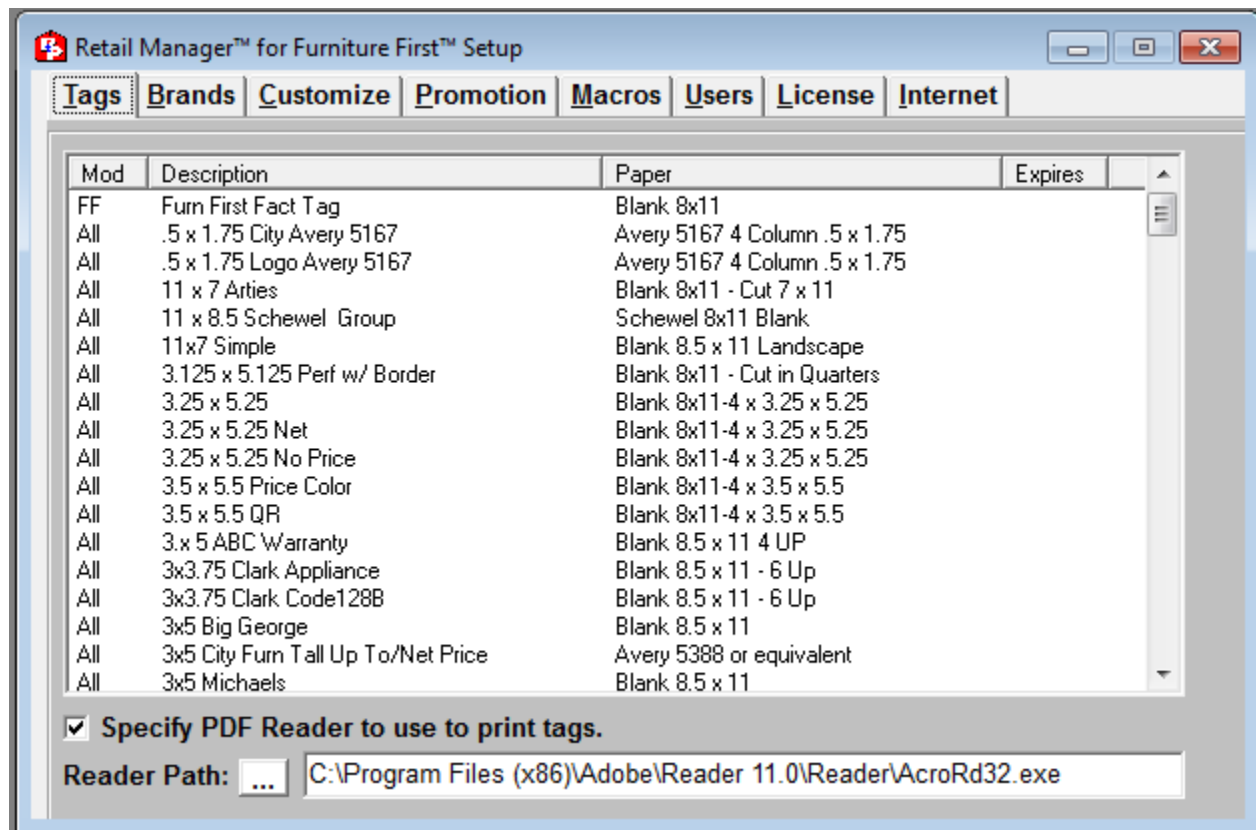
Retail Manager™ for Furniture First™ Setup

Tags | Brands | Customize | Promotion | Macros | Users | License | Internet

| Mod | Description | Paper | Expires |
|---|---|---|---|
| FF | Furn First Fact Tag | Blank 8x11 | |
| All | .5 x 1.75 City Avery 5167 | Avery 5167 4 Column .5 x 1.75 | |
| All | .5 x 1.75 Logo Avery 5167 | Avery 5167 4 Column .5 x 1.75 | |
| All | 11 x 7 Arties | Blank 8x11 - Cut 7 x 11 | |
| All | 11 x 8.5 Schewel Group | Schewel 8x11 Blank | |
| All | 11x7 Simple | Blank 8.5 x 11 Landscape | |
| All | 3.125 x 5.125 Perf w/ Border | Blank 8x11 - Cut in Quarters | |
| All | 3.25 x 5.25 | Blank 8x11-4 x 3.25 x 5.25 | |
| All | 3.25 x 5.25 Net | Blank 8x11-4 x 3.25 x 5.25 | |
| All | 3.25 x 5.25 No Price | Blank 8x11-4 x 3.25 x 5.25 | |
| All | 3.5 x 5.5 Price Color | Blank 8x11-4 x 3.5 x 5.5 | |
| All | 3.5 x 5.5 QR | Blank 8x11-4 x 3.5 x 5.5 | |
| All | 3.x 5 ABC Warranty | Blank 8.5 x 11 4 UP | |
| All | 3x3.75 Clark Appliance | Blank 8.5 x 11 - 6 Up | |
| All | 3x3.75 Clark Code128B | Blank 8.5 x 11 - 6 Up | |
| All | 3x5 Big George | Blank 8.5 x 11 | |
| All | 3x5 City Furn Tall Up To/Net Price | Avery 5388 or equivalent | |
| All | 3x5 Michaels | Blank 8.5 x 11 | |

☑ Specify PDF Reader to use to print tags.

Reader Path: ... C:\Program Files (x86)\Adobe\Reader 11.0\Reader\AcroRd32.exe